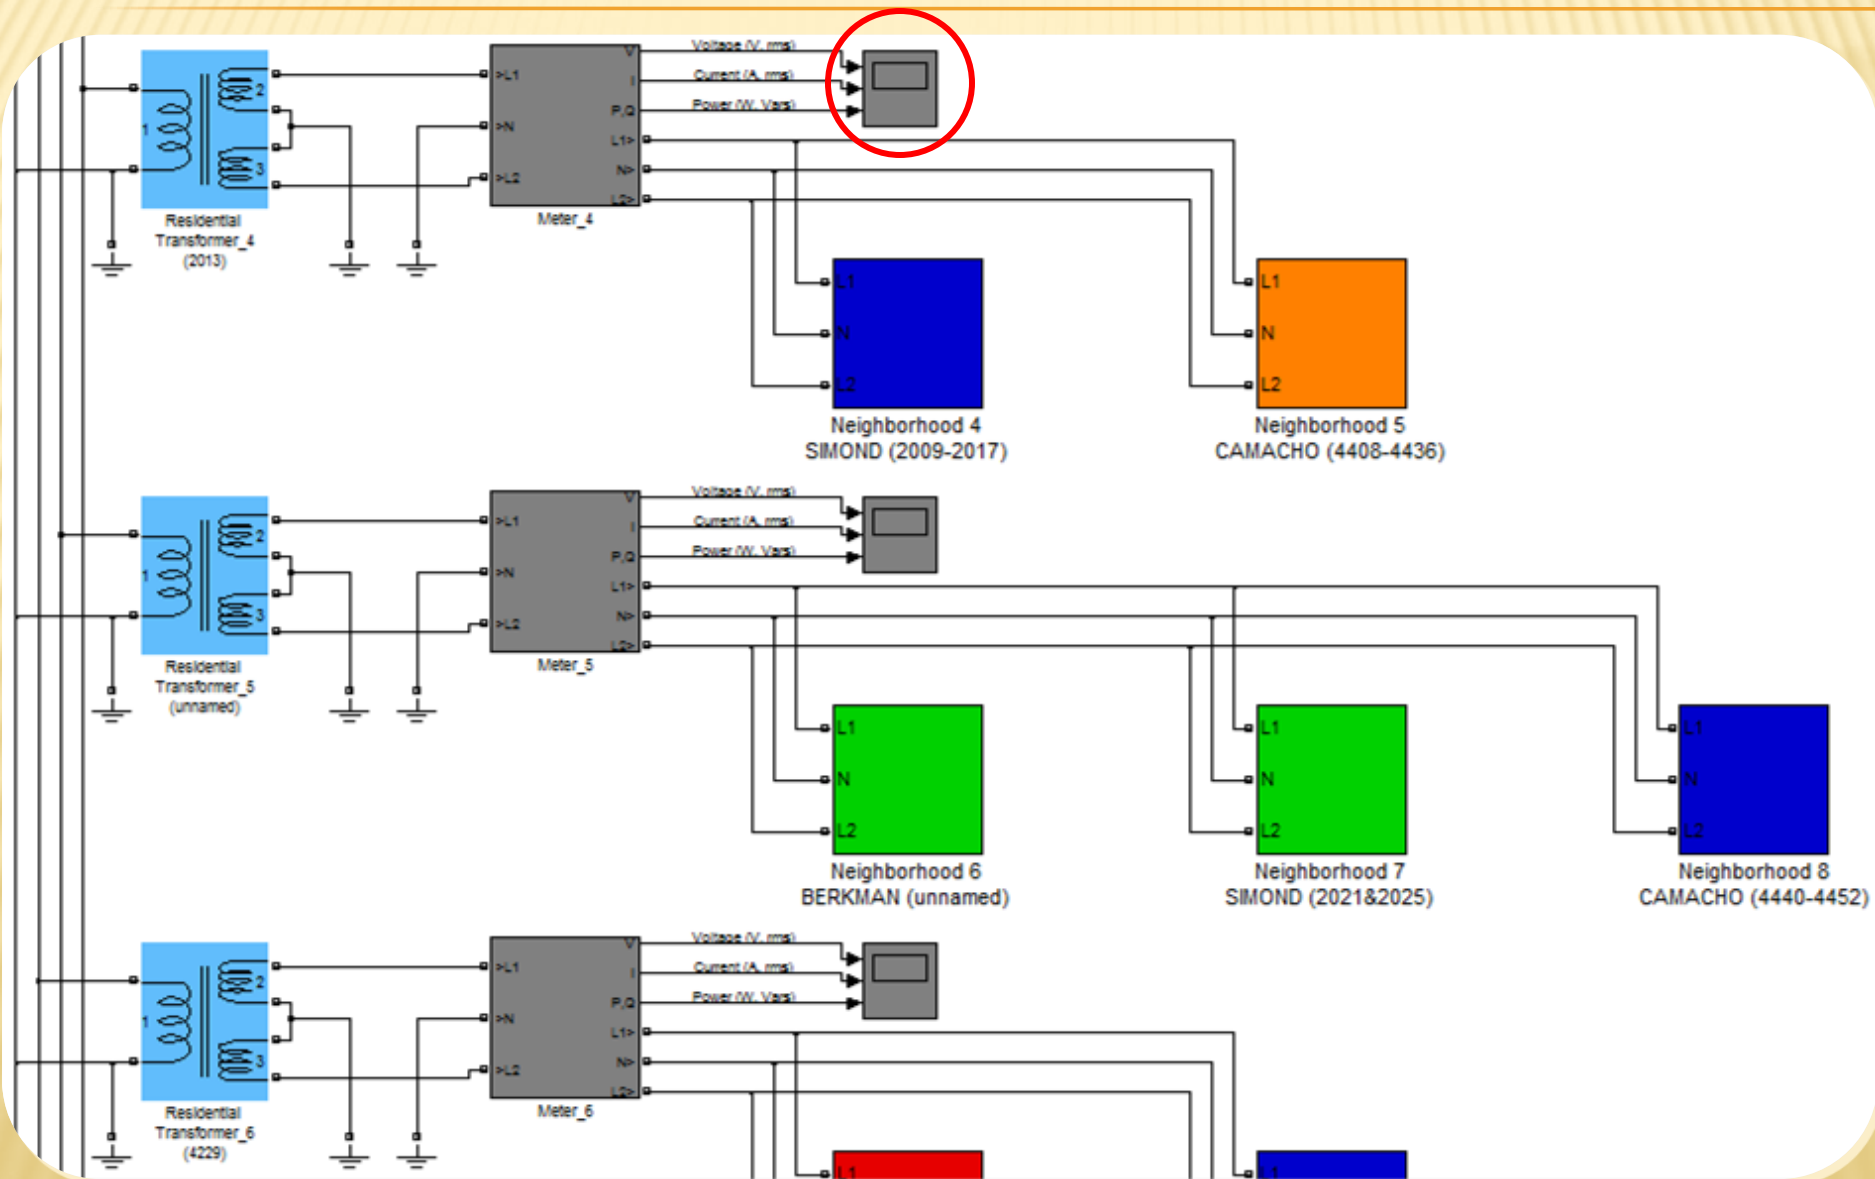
Residential Transformer_4 (2013)

1
2
3

>L1
>N
>L2
V
I
P,Q
L1>
N>
L2>
Meter_4

Voltage (V, rms)
Current (A, rms)
Power (W, Vars)

L1
N
L2
Neighborhood 4
SIMOND (2009-2017)

L1
N
L2
Neighborhood 5
CAMACHO (4408-4436)

Residential Transformer_5 (unnamed)

1
2
3

>L1
>N
>L2
V
I
P,Q
L1>
N>
L2>
Meter_5

Voltage (V, rms)
Current (A, rms)
Power (W, Vars)

L1
N
L2
Neighborhood 6
BERKMAN (unnamed)

L1
N
L2
Neighborhood 7
SIMOND (2021&2025)

L1
N
L2
Neighborhood 8
CAMACHO (4440-4452)

Residential Transformer_6 (4229)

1
2
3

>L1
>N
>L2
V
I
P,Q
L1>
N>
L2>
Meter_6

Voltage (V, rms)
Current (A, rms)
Power (W, Vars)

L1
L1